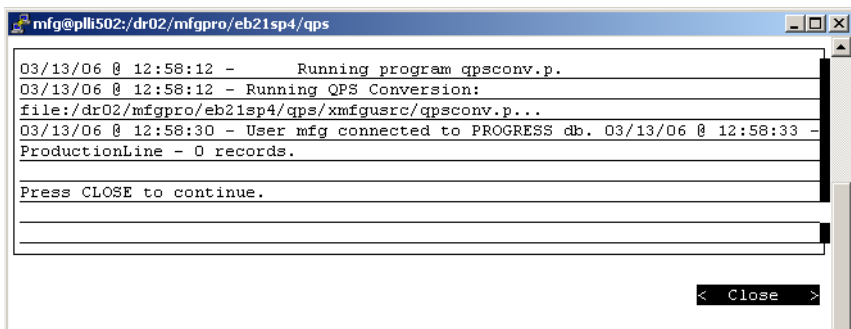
mfg@plli502:/dr02/mfgpro/eb21sp4/qps

03/13/06 @ 12:58:12 - Running program qpsconv.p.
03/13/06 @ 12:58:12 - Running QPS Conversion:
file:/dr02/mfgpro/eb21sp4/qps/xmfgusrc/qpsconv.p...
03/13/06 @ 12:58:30 - User mfg connected to PROGRESS db. 03/13/06 @ 12:58:33 -
ProductionLine - 0 records.

Press CLOSE to continue.

< Close >